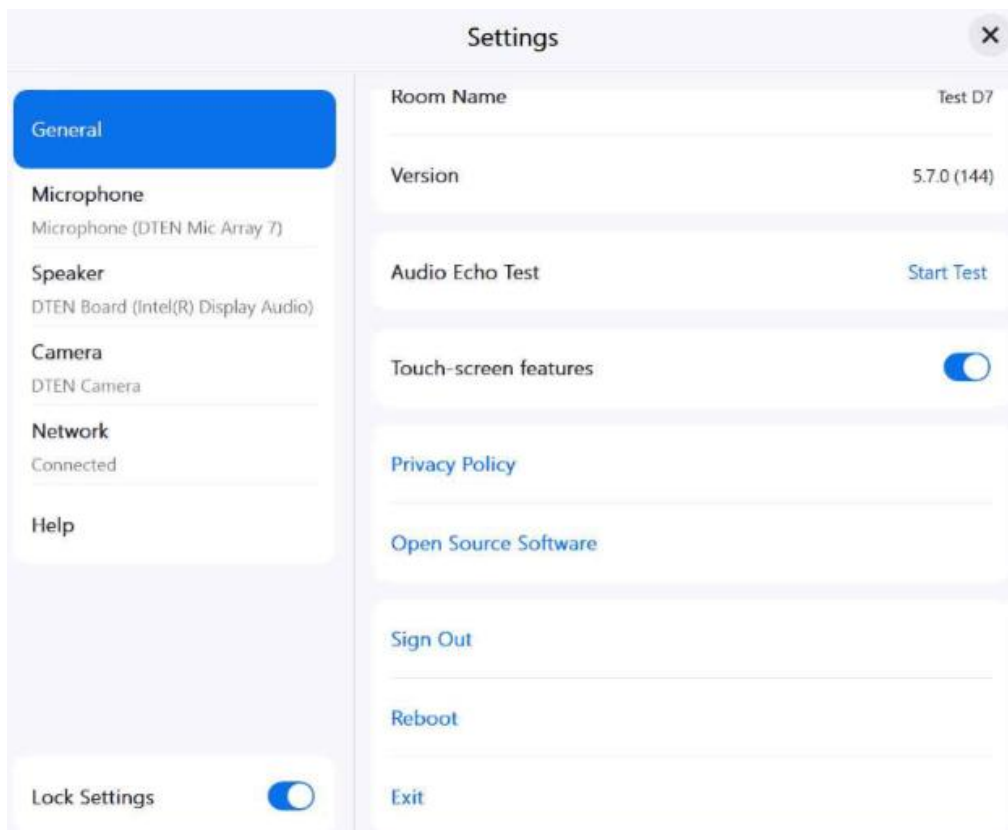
Settings

×

General

Microphone
Microphone (DTEN Mic Array 7)

Speaker
DTEN Board (Intel(R) Display Audio)

Camera
DTEN Camera

Network
Connected

Help

Lock Settings

Room Name Test D7

Version 5.7.0 (144)

Audio Echo Test Start Test

Touch-screen features

Privacy Policy

Open Source Software

Sign Out

Reboot

Exit